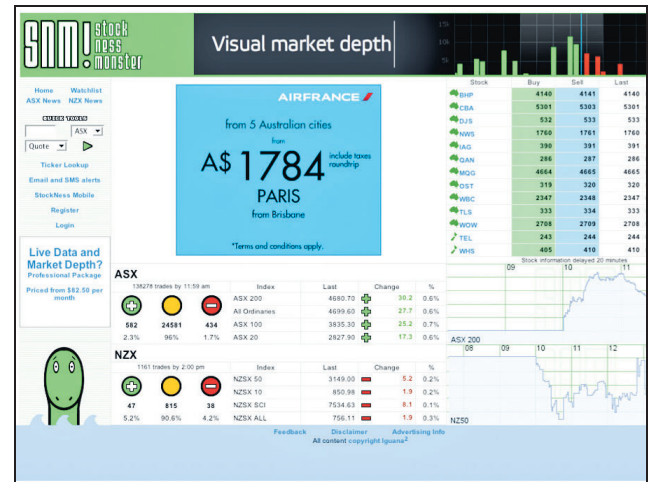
SNM! stock ness monster

Visual market depth

15k
10k
5k

Home Watchlist
ASX News NZX News

CHECK QUOTE

ASX

Quote

Ticker Lookup

Email and SMS alerts

StockNess Mobile

Register

Login

Live Data and Market Depth?
Professional Package

Priced from $82.50 per month

AIRFRANCE

from 5 Australian cities

from
A$ 1784 include taxes roundtrip

PARIS
from Brisbane

*Terms and conditions apply.

| Stock | Buy | Sell | Last |
|---|---|---|---|
| BHP | 4140 | 4141 | 4140 |
| CBA | 5301 | 5303 | 5301 |
| DJS | 532 | 533 | 533 |
| NWS | 1760 | 1761 | 1760 |
| IAG | 390 | 391 | 391 |
| QAN | 286 | 287 | 286 |
| MQG | 4664 | 4665 | 4665 |
| OST | 319 | 320 | 320 |
| WBC | 2347 | 2348 | 2347 |
| TLS | 333 | 334 | 333 |
| WOW | 2708 | 2709 | 2708 |
| TEL | 243 | 244 | 244 |
| WHS | 405 | 410 | 410 |

Stock information delayed 20 minutes

09 10 11

ASX 200

08 09 10 11 12

NZ50

ASX

138278 trades by 11:59 am

582 24581 434
2.3% 96% 1.7%

| Index | Last | Change | % |
|---|---|---|---|
| ASX 200 | 4680.70 | 30.2 | 0.6% |
| All Ordinaries | 4699.60 | 27.7 | 0.6% |
| ASX 100 | 3835.30 | 25.2 | 0.7% |
| ASX 20 | 2827.90 | 17.3 | 0.6% |

NZX

1161 trades by 2:00 pm

47 815 38
5.2% 90.6% 4.2%

| Index | Last | Change | % |
|---|---|---|---|
| NZSX 50 | 3149.00 | 5.2 | 0.2% |
| NZSX 10 | 850.99 | 1.9 | 0.2% |
| NZSX SCI | 7534.63 | 8.1 | 0.1% |
| NZSX ALL | 756.11 | 1.9 | 0.3% |

Feedback Disclaimer Advertising Info
All content copyright Iguana²